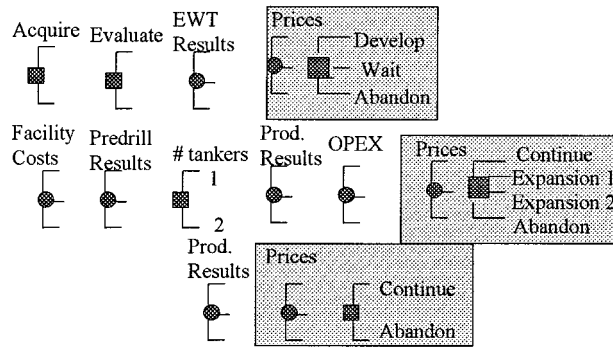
Acquire Evaluate EWT Results

Prices
Develop
Wait
Abandon

Facility Costs Predrill Results # tankers
1
2
Prod. Results OPEX

Prices
Continue
Expansion 1
Expansion 2
Abandon

Prod. Results

Prices
Continue
Abandon